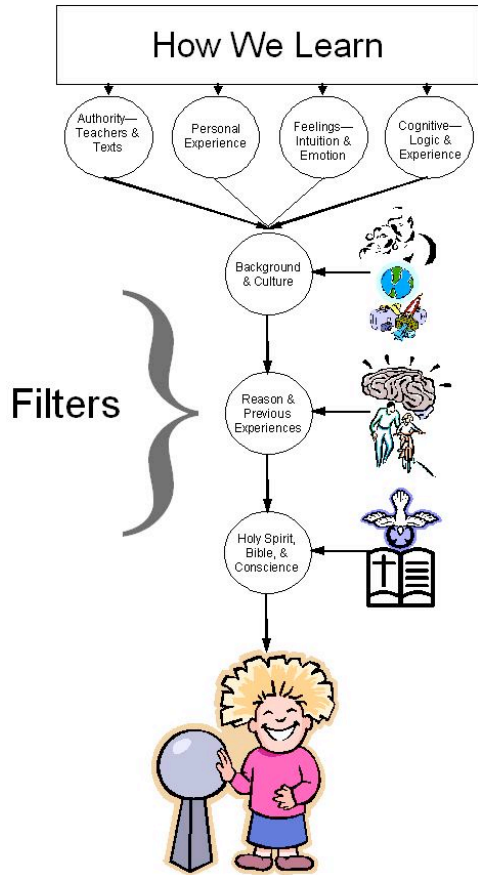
How We Learn

Authority—Teachers & Texts

Personal Experience

Feelings—Intuition & Emotion

Cognitive—Logic & Experience

Background & Culture

Filters

Reason & Previous Experiences

Holy Spirit, Bible, & Conscience